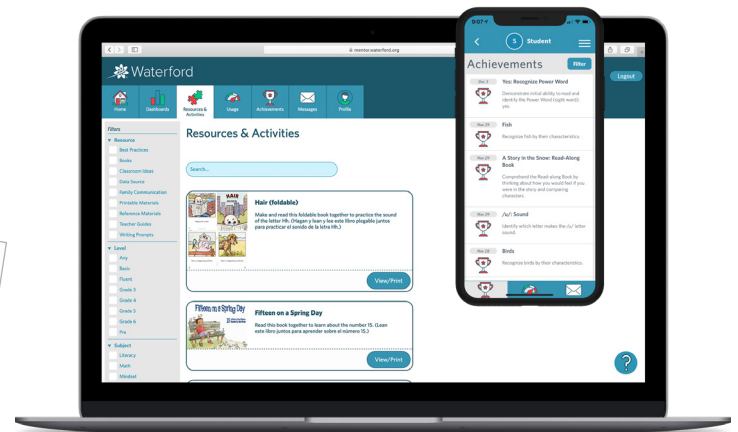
mentor.waterford.org

Waterford

Home
Dashboards
Resources & Activities
Usage
Achievements
Messages
Profile

Logout

Filters
Resource
Best Practices
Books
Classroom Ideas
Data Source
Family Communication
Printable Materials
Reference Materials
Teacher Guides
Writing Prompts
Level
Any
Basic
Fluent
Grade 3
Grade 4
Grade 5
Grade 6
Pre
Subject
Literacy
Math
Mindset

Resources & Activities

Search...

Hair (foldable)
Make and read this foldable book together to practice the sound of the letter Hh. (Hagan y lean y lea este libro plegable (juntos para practicar el sonido de la letra Hh.)
View/Print

Fifteen on a Spring Day
Read this book together to learn about the number 15. (Lean este libro juntos para aprender sobre el número 15.)
View/Print

?

9:07
S Student
Achievements
Filter
Yes: Recognize Power Word
Demonstrate initial ability to read and identify the Power Word (sight word): yes.
Mar 29
Fish
Recognize fish by their characteristics.
Mar 29
A Story in the Snow: Read-Along Book
Comprehend the Read-along Book by thinking about how you would feel if you were in the story and comparing characters.
Mar 29
/u/: Sound
Identify which letter makes the /u/ letter sound.
Mar 29
Birds
Recognize birds by their characteristics.